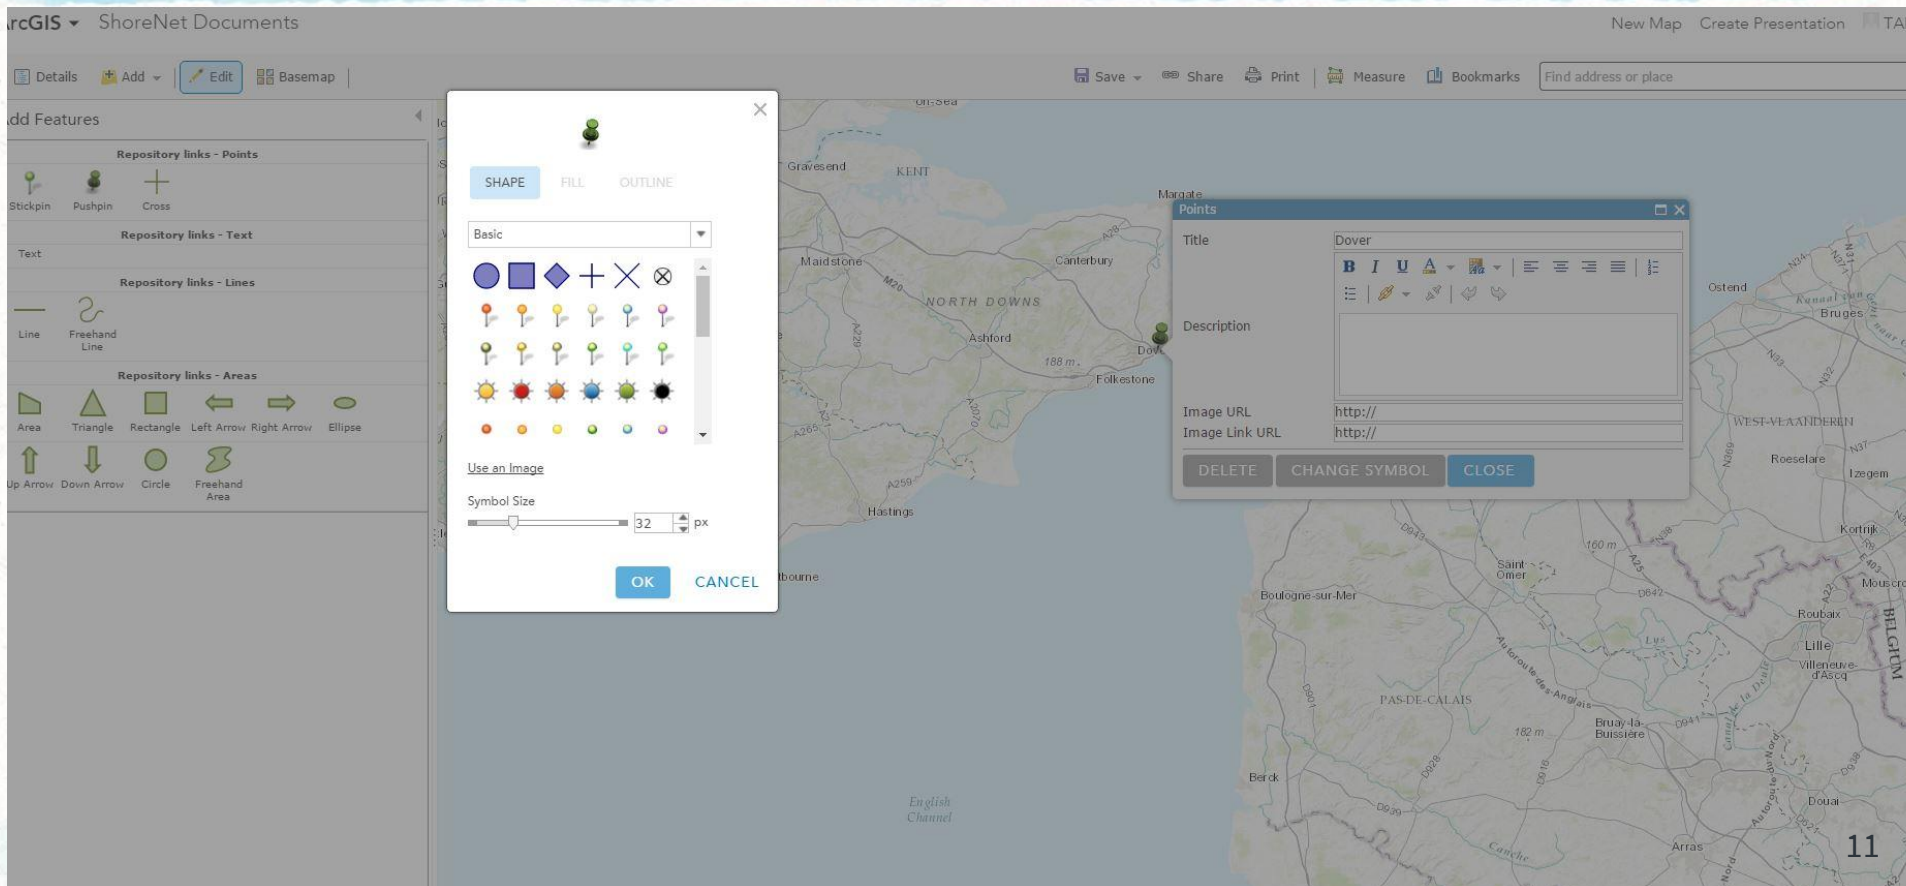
rcGIS ▾ ShoreNet Documents

New Map Create Presentation TA

Details Add ▾ Edit Basemap

Save ▾ Share Print Measure Bookmarks Find address or place

dd Features

Repository links - Points

Stickpin Pushpin Cross

Repository links - Text

Text

Repository links - Lines

Line Freehand Line

Repository links - Areas

Area Triangle Rectangle Left Arrow Right Arrow Ellipse

Up Arrow Down Arrow Circle Freehand Area

SHAPE FILL OUTLINE

Basic

Use an Image

Symbol Size

32 px

OK CANCEL

Points

Title Dover

Description

Image URL http://

Image Link URL http://

DELETE CHANGE SYMBOL CLOSE

Gravesend KENT Margate Maidstone Canterbury NORTH DOWNS Ashford 188 m Dov Folkestone Hastings tbourne Ostend Bruges WEST-VLAANDEREN Roeselare Izegem Kortrijk Mouscro Roubaix Lille Villeneuve-d'Ascq BELGIUM Saint Omer 160 m Boulogne-sur-Mer PAS-DE-CALAIS Bruay-la-Buissière 182 m Berck Douai Arras English Channel Canche

11